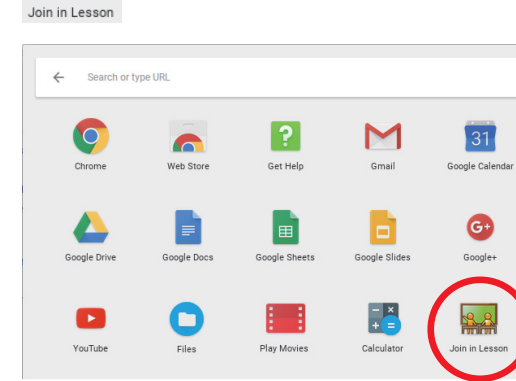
Join in Lesson

Search or type URL

Chrome
Web Store
Get Help
Gmail
31
Google Calendar

Google Drive
Google Docs
Google Sheets
Google Slides
G+
Google+

YouTube
Files
Play Movies
Calculator
Join in Lesson